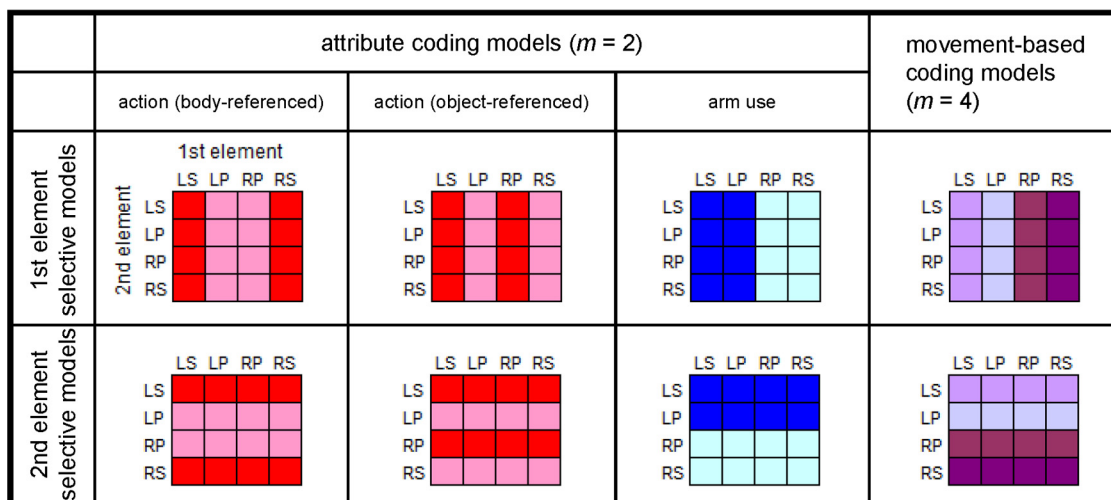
| | attribute coding models ($m$ = 2) | | | movement-based coding models ($m$ = 4) |
|---|---|---|---|---|
| | action (body-referenced) | action (object-referenced) | arm use | |
| 1st element selective models | 1st element<br>LS LP RP RS<br>2nd element<br>LS<br>LP<br>RP<br>RS | LS LP RP RS<br>LS<br>LP<br>RP<br>RS | LS LP RP RS<br>LS<br>LP<br>RP<br>RS | LS LP RP RS<br>LS<br>LP<br>RP<br>RS |
| 2nd element selective models | LS LP RP RS<br>LS<br>LP<br>RP<br>RS | LS LP RP RS<br>LS<br>LP<br>RP<br>RS | LS LP RP RS<br>LS<br>LP<br>RP<br>RS | LS LP RP RS<br>LS<br>LP<br>RP<br>RS |